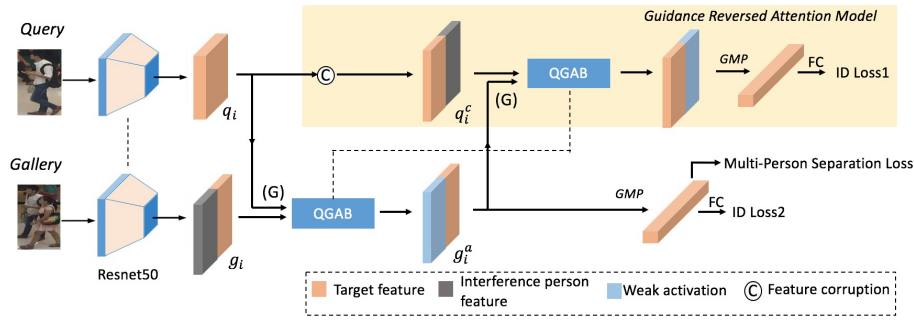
Query

Gallery

Resnet50

$q_i$

$g_i$

Guidance Reversed Attention Model

Ⓒ

$q_i^c$

(G)

QGAB

GMP

FC

ID Loss1

(G)

QGAB

$g_i^a$

Multi-Person Separation Loss

GMP

FC

ID Loss2

Target feature

Interference person feature

Weak activation

Ⓒ Feature corruption